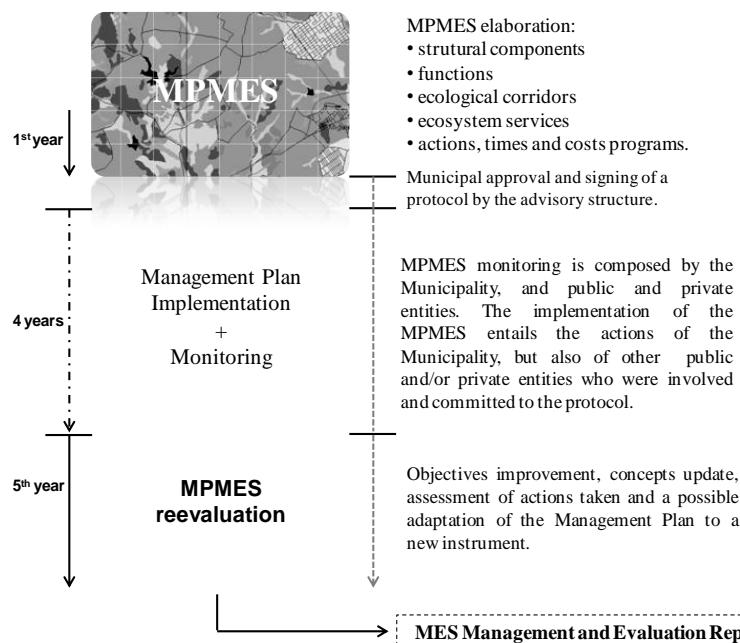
MPMES

1$^{st}$ year

MPMES elaboration:
• strutural components
• functions
• ecological corridors
• ecosystem services
• actions, times and costs programs.

Municipal approval and signing of a protocol by the advisory structure.

4 years

Management Plan Implementation + Monitoring

MPMES monitoring is composed by the Municipality, and public and private entities. The implementation of the MPMES entails the actions of the Municipality, but also of other public and/or private entities who were involved and committed to the protocol.

5$^{th}$ year

MPMES reevaluation

Objectives improvement, concepts update, assessment of actions taken and a possible adaptation of the Management Plan to a new instrument.

MES Management and Evaluation Rep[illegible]